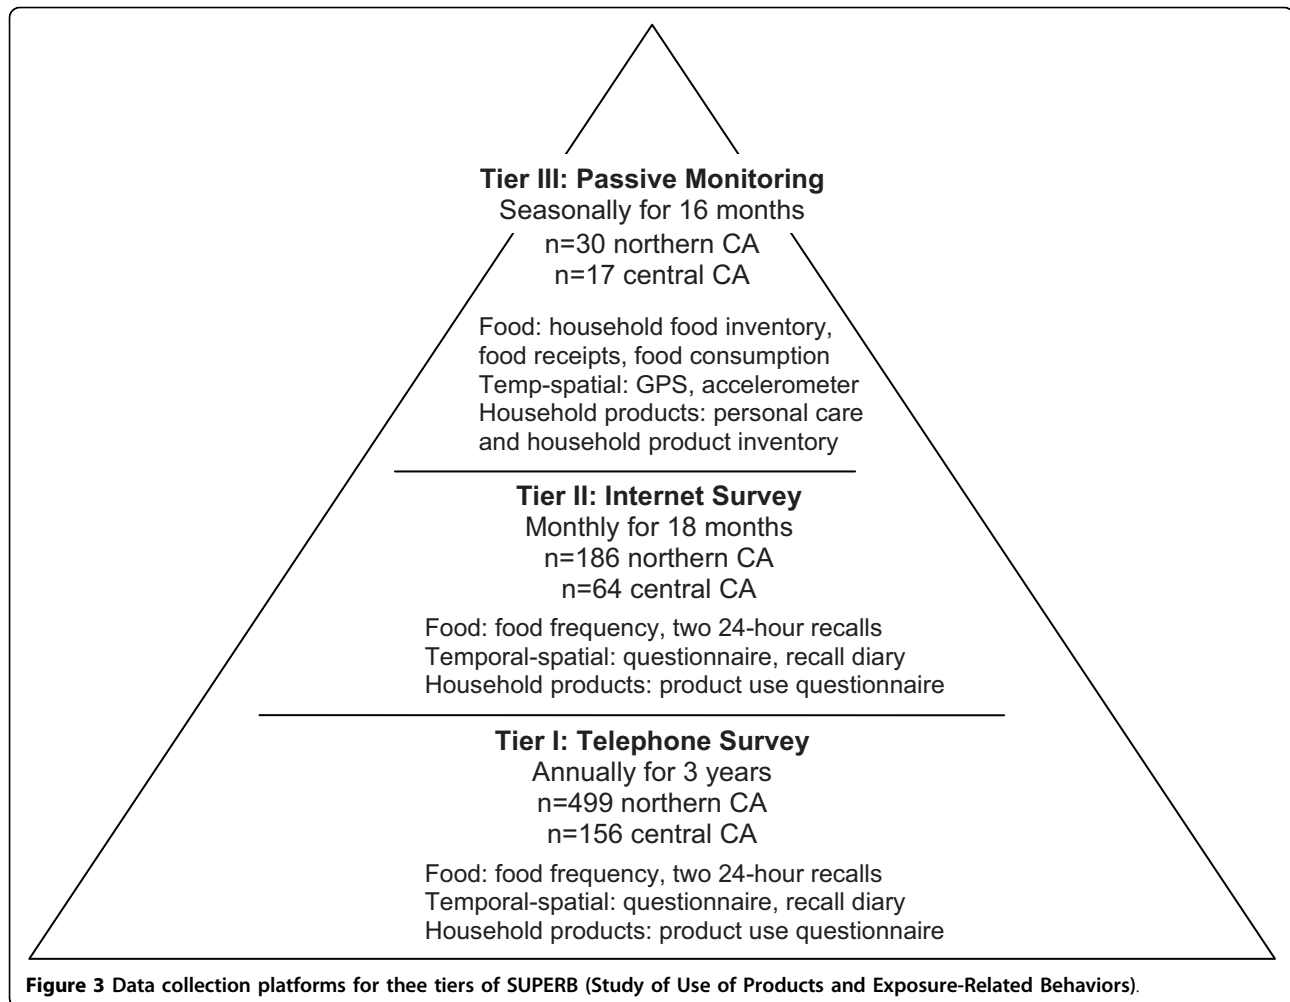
Tier III: Passive Monitoring
Seasonally for 16 months
n=30 northern CA
n=17 central CA

Food: household food inventory, food receipts, food consumption
Temp-spatial: GPS, accelerometer
Household products: personal care and household product inventory

Tier II: Internet Survey
Monthly for 18 months
n=186 northern CA
n=64 central CA

Food: food frequency, two 24-hour recalls
Temporal-spatial: questionnaire, recall diary
Household products: product use questionnaire

Tier I: Telephone Survey
Annually for 3 years
n=499 northern CA
n=156 central CA

Food: food frequency, two 24-hour recalls
Temporal-spatial: questionnaire, recall diary
Household products: product use questionnaire

Figure 3 Data collection platforms for thee tiers of SUPERB (Study of Use of Products and Exposure-Related Behaviors).